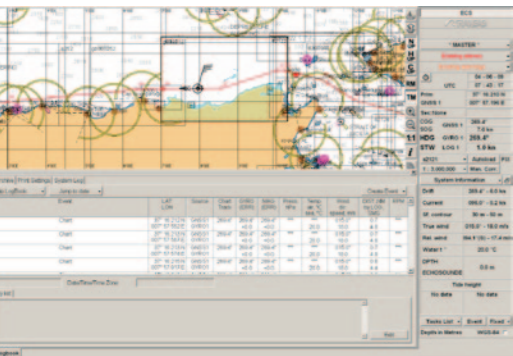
ECS

MASTER

UTC

Pos

GNSS 1

COG

SOG

HDG

STW

Drift

Current

Wind

True wind

Rel. wind

Water t

DPTH

ECHOSOUNDE

Tide height

No data

No data

Tasks List

Event

Fixed

Depth in Metres

WGS 84

System information

Event

Chart

Chart

Chart

Chart

Chart

Chart

Chart

Chart

Create Event

Jump to date

Date/Time/Time Zone

Add

Logbook